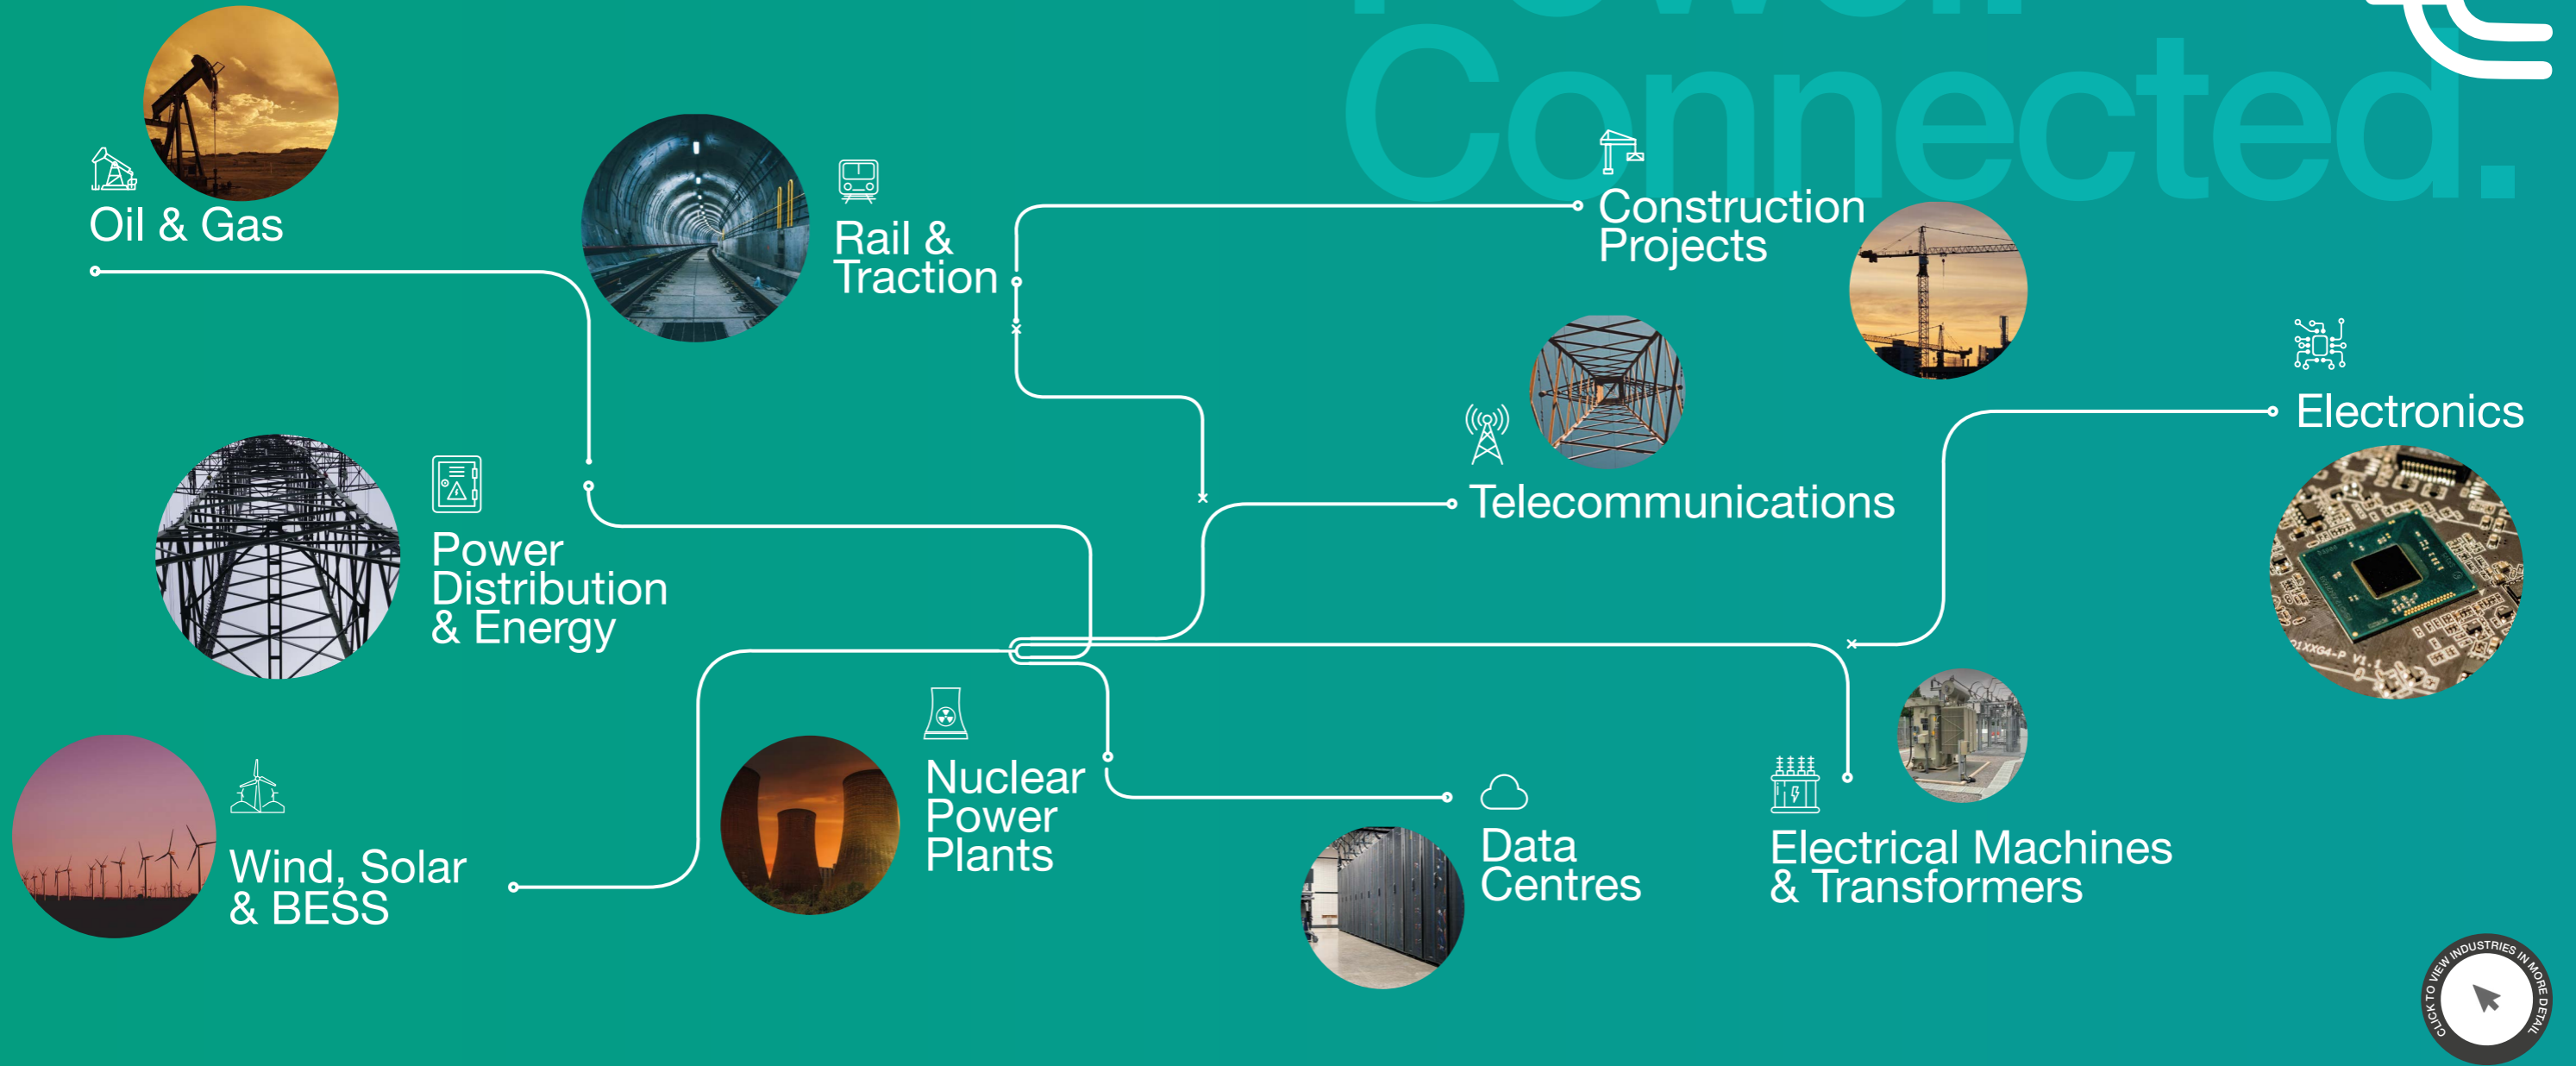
Connected.

Oil & Gas

Rail & Traction

Construction Projects

Electronics

Telecommunications

Power Distribution & Energy

Nuclear Power Plants

Wind, Solar & BESS

Data Centres

Electrical Machines & Transformers

CLICK TO VIEW INDUSTRIES IN MORE DETAIL